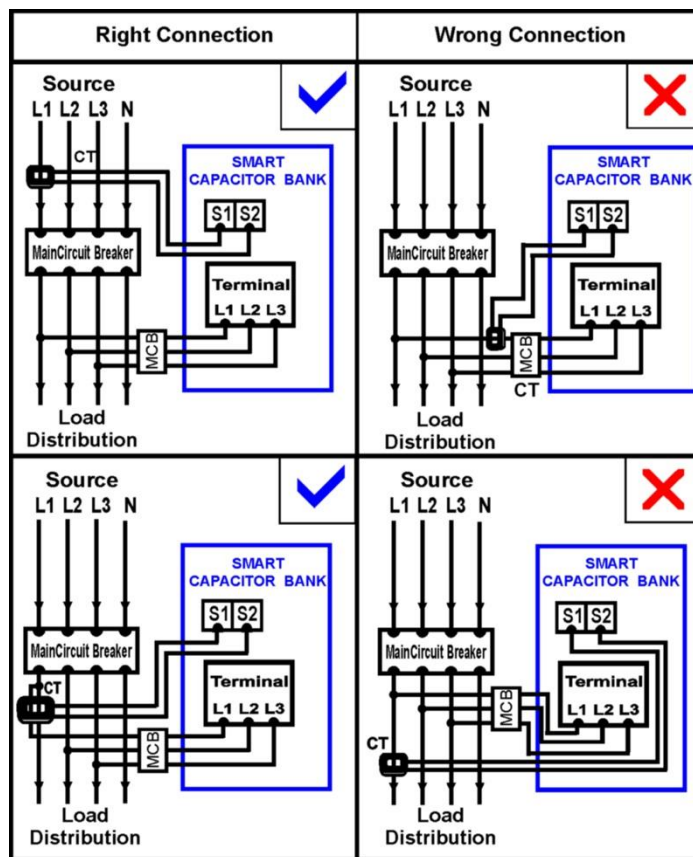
| Right Connection | Wrong Connection |
|---|---|
| Source L1 L2 L3 N CT SMART CAPACITOR BANK S1 S2 MainCircuit Breaker Terminal L1 L2 L3 MCB Load Distribution | Source L1 L2 L3 N SMART CAPACITOR BANK S1 S2 MainCircuit Breaker Terminal L1 L2 L3 MCB CT Load Distribution |
| Source L1 L2 L3 N SMART CAPACITOR BANK S1 S2 MainCircuit Breaker CT Terminal L1 L2 L3 MCB Load Distribution | Source L1 L2 L3 N SMART CAPACITOR BANK S1 S2 MainCircuit Breaker Terminal L1 L2 L3 MCB CT Load Distribution |